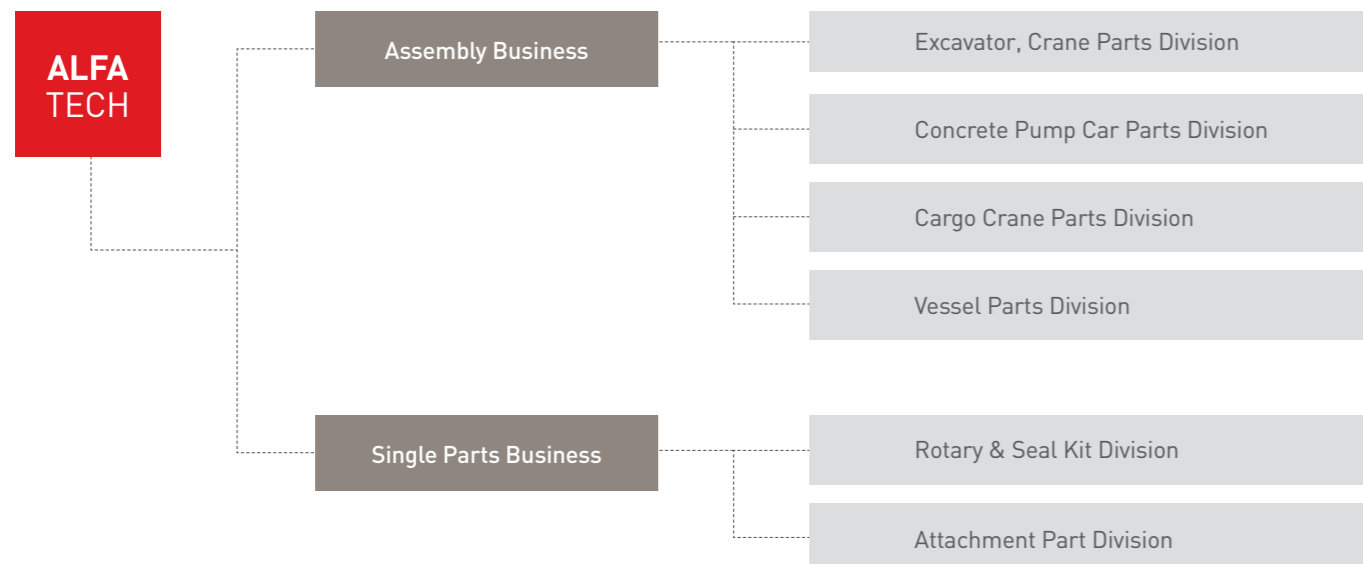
ALFA
TECH

Assembly Business

Excavator, Crane Parts Division

Concrete Pump Car Parts Division

Cargo Crane Parts Division

Vessel Parts Division

Single Parts Business

Rotary & Seal Kit Division

Attachment Part Division